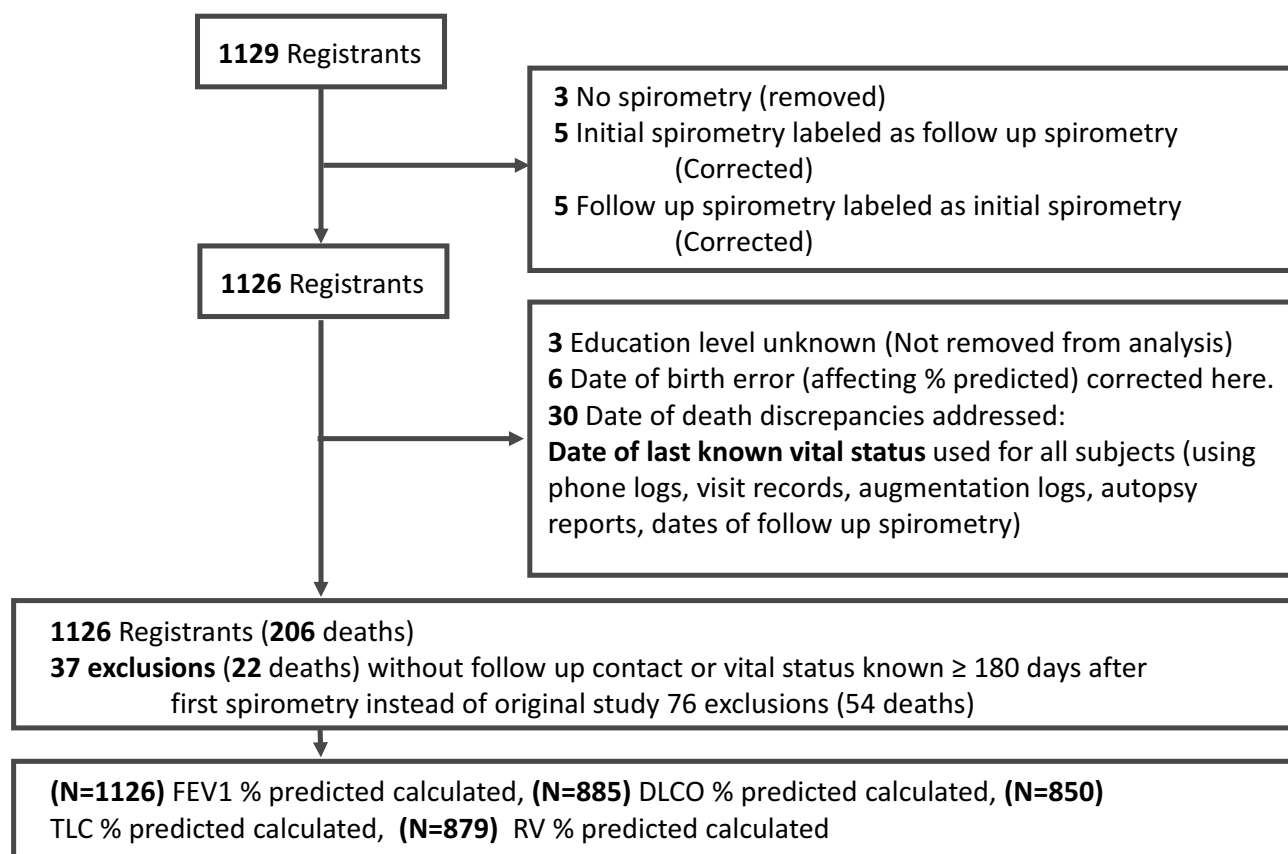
**1129** Registrants

**3** No spirometry (removed)
**5** Initial spirometry labeled as follow up spirometry (Corrected)
**5** Follow up spirometry labeled as initial spirometry (Corrected)

**1126** Registrants

**3** Education level unknown (Not removed from analysis)
**6** Date of birth error (affecting % predicted) corrected here.
**30** Date of death discrepancies addressed:
**Date of last known vital status** used for all subjects (using phone logs, visit records, augmentation logs, autopsy reports, dates of follow up spirometry)

**1126** Registrants (**206** deaths)
**37 exclusions** (**22** deaths) without follow up contact or vital status known ≥ 180 days after first spirometry instead of original study 76 exclusions (54 deaths)

**(N=1126)** FEV1 % predicted calculated, **(N=885)** DLCO % predicted calculated, **(N=850)** TLC % predicted calculated, **(N=879)** RV % predicted calculated